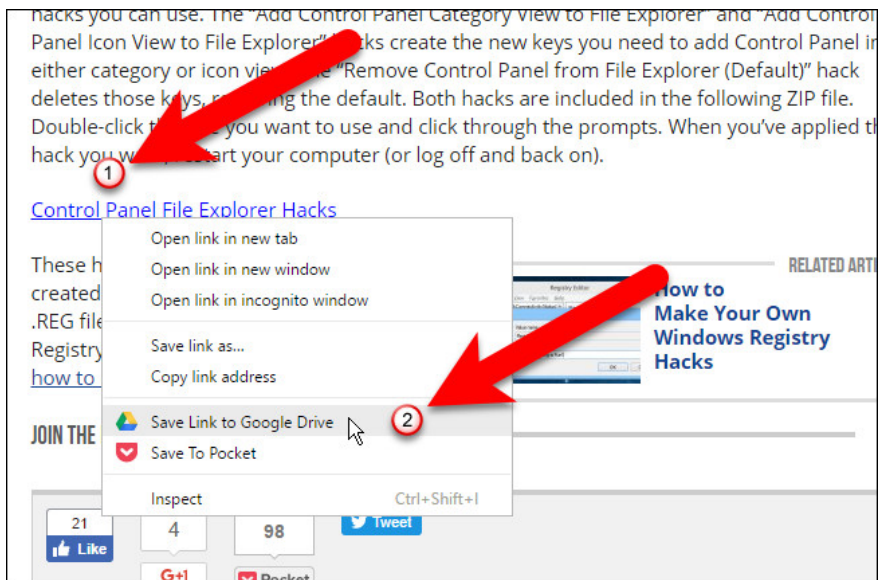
hacks you can use. The "Add Control Panel Category View to File Explorer" and "Add Control Panel Icon View to File Explorer" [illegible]cks create the new keys you need to add Control Panel in either category or icon vie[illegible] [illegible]e "Remove Control Panel from File Explorer (Default)" hack deletes those k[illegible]ys, r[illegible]ing the default. Both hacks are included in the following ZIP file. Double-click t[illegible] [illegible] you want to use and click through the prompts. When you've applied th hack you w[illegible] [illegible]start your computer (or log off and back on).

1

Control Panel File Explorer Hacks

These h created .REG file Registry how to

Open link in new tab
Open link in new window
Open link in incognito window
Save link as...
Copy link address
Save Link to Google Drive
Save To Pocket
Inspect Ctrl+Shift+I

2

RELATED ARTI

How to Make Your Own Windows Registry Hacks

JOIN THE

21 Like

4

98

Tweet

G+1

Pocket